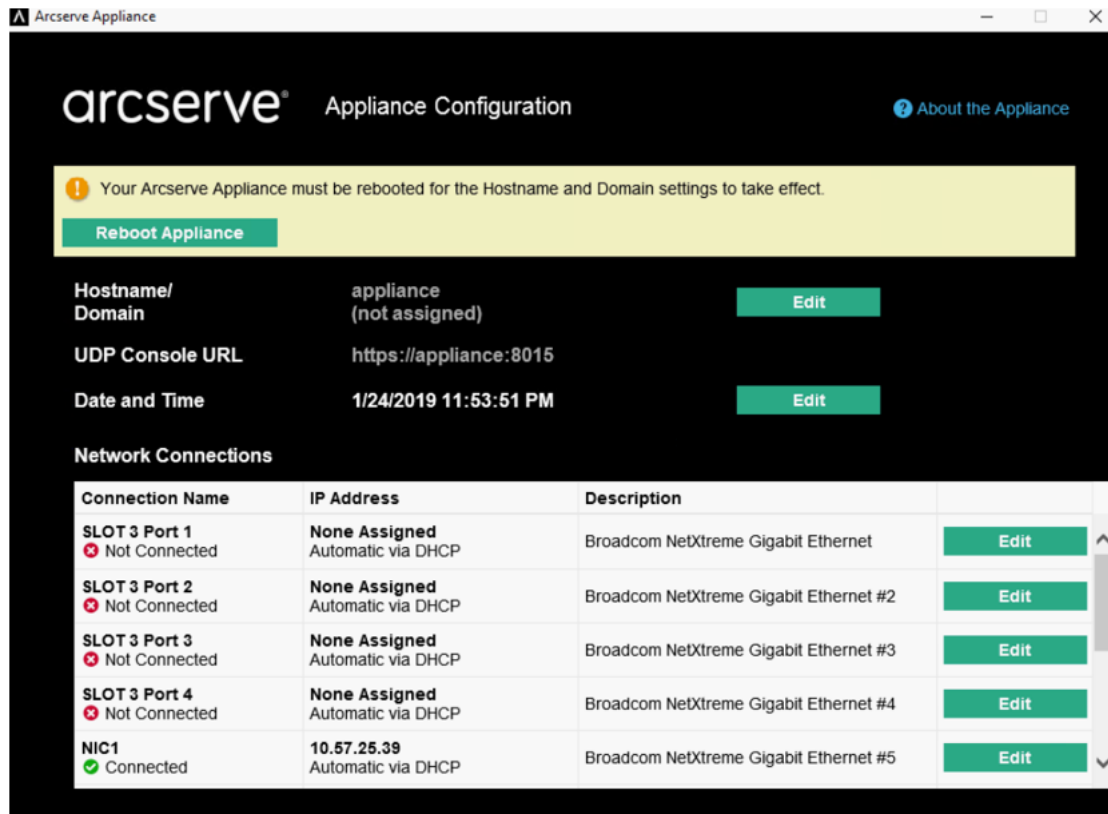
Arcserve Appliance

arcserve® Appliance Configuration

About the Appliance

Your Arcserve Appliance must be rebooted for the Hostname and Domain settings to take effect.

Reboot Appliance

Hostname/ Domain appliance (not assigned) Edit

UDP Console URL https://appliance:8015

Date and Time 1/24/2019 11:53:51 PM Edit

Network Connections

| Connection Name | IP Address | Description | |
|---|---|---|---|
| SLOT 3 Port 1 Not Connected | None Assigned Automatic via DHCP | Broadcom NetXtreme Gigabit Ethernet | Edit |
| SLOT 3 Port 2 Not Connected | None Assigned Automatic via DHCP | Broadcom NetXtreme Gigabit Ethernet #2 | Edit |
| SLOT 3 Port 3 Not Connected | None Assigned Automatic via DHCP | Broadcom NetXtreme Gigabit Ethernet #3 | Edit |
| SLOT 3 Port 4 Not Connected | None Assigned Automatic via DHCP | Broadcom NetXtreme Gigabit Ethernet #4 | Edit |
| NIC1 Connected | 10.57.25.39 Automatic via DHCP | Broadcom NetXtreme Gigabit Ethernet #5 | Edit |